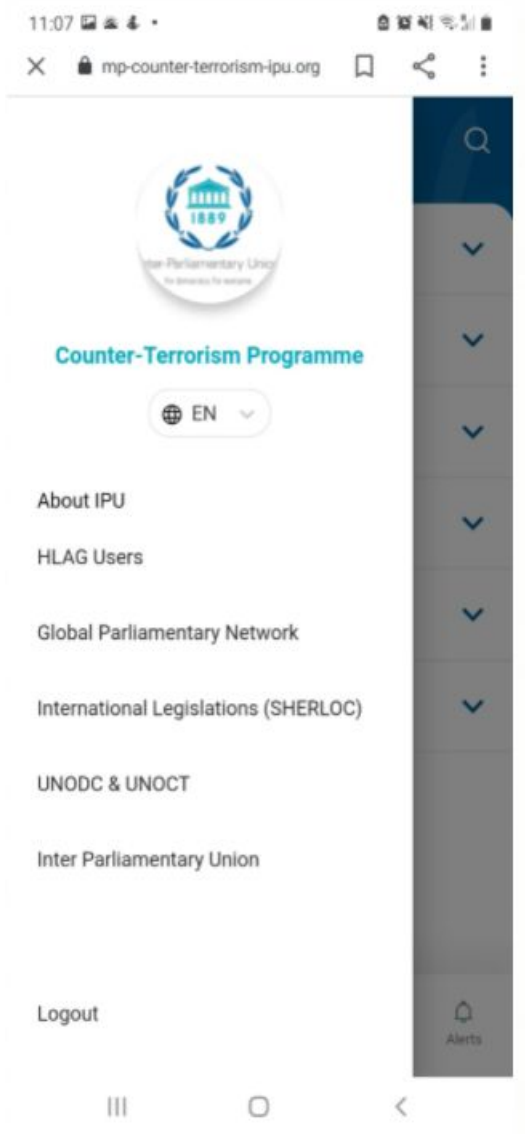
11:07

mp-counter-terrorism-ipu.org

1889

Inter-Parliamentary Union

For democracy. For everyone.

Counter-Terrorism Programme

EN

About IPU

HLAG Users

Global Parliamentary Network

International Legislations (SHERLOC)

UNODC & UNOCT

Inter Parliamentary Union

Logout

Alerts